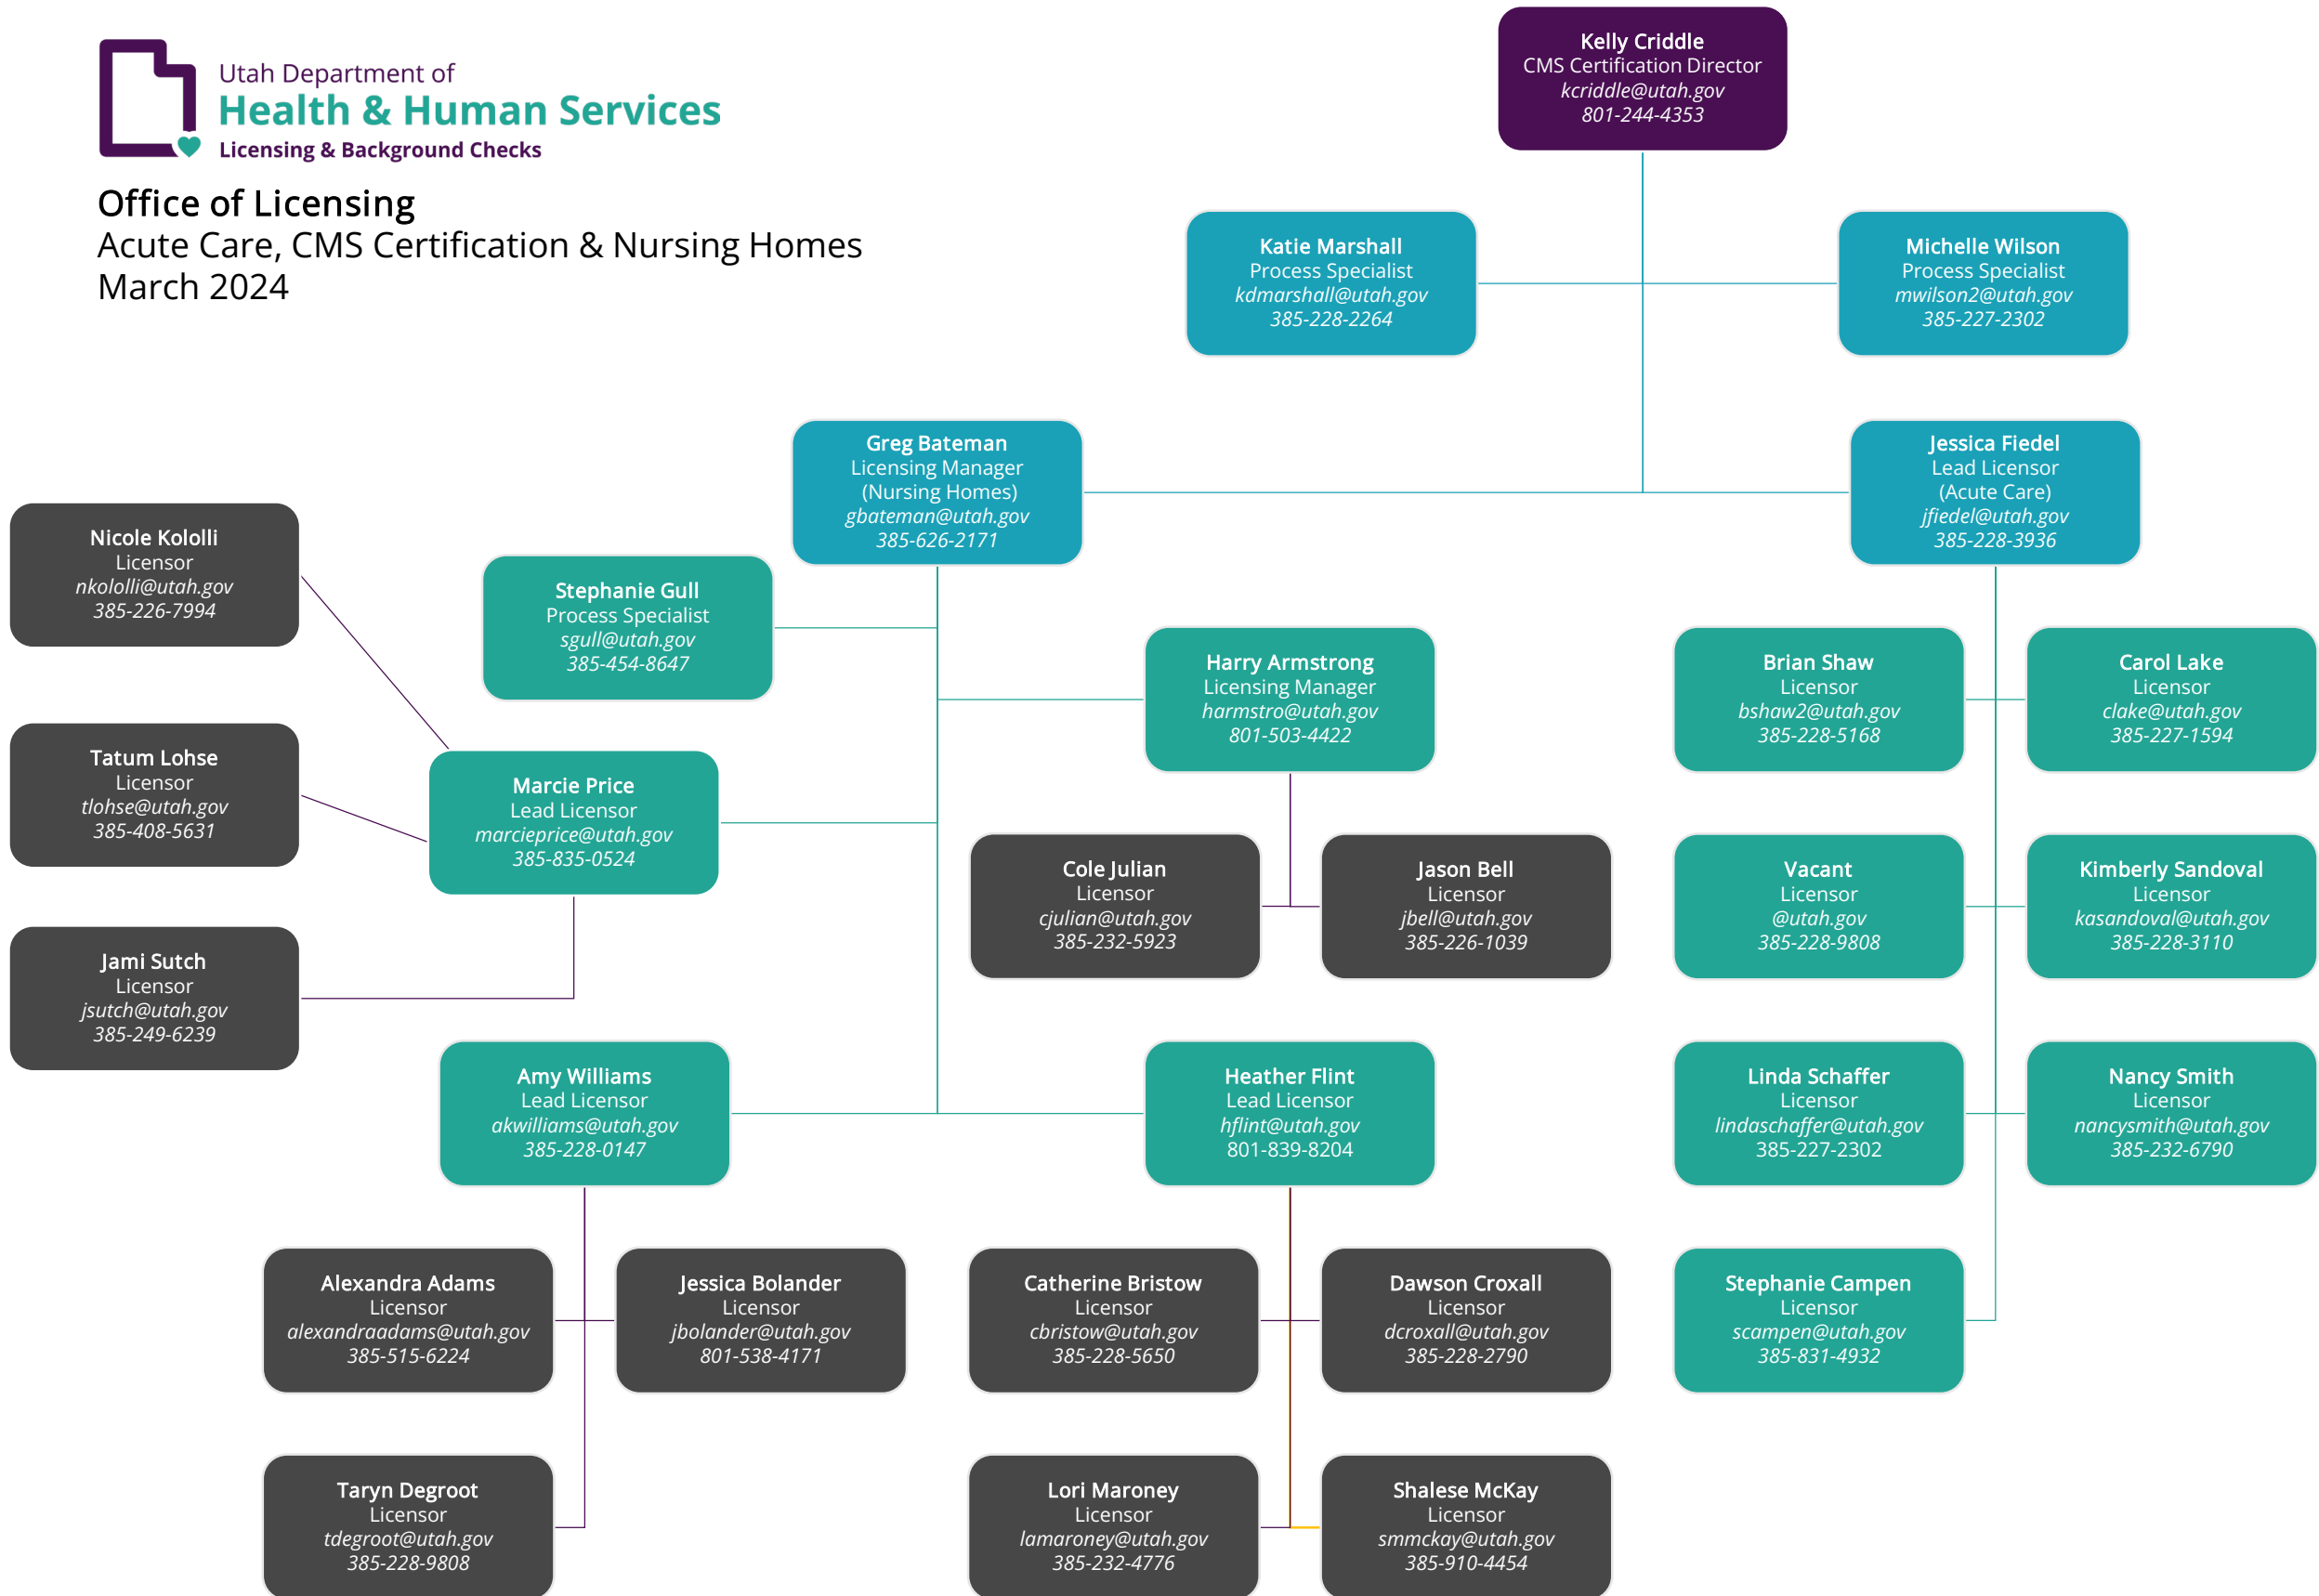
Utah Department of
Health & Human Services
Licensing & Background Checks

Office of Licensing
Acute Care, CMS Certification & Nursing Homes
March 2024

Kelly Criddle
CMS Certification Director
kcriddle@utah.gov
801-244-4353

Katie Marshall
Process Specialist
kdmarshall@utah.gov
385-228-2264

Michelle Wilson
Process Specialist
mwilson2@utah.gov
385-227-2302

Greg Bateman
Licensing Manager
(Nursing Homes)
gbateman@utah.gov
385-626-2171

Jessica Fiedel
Lead Licensor
(Acute Care)
jfiedel@utah.gov
385-228-3936

Nicole Kololli
Licensor
nkololli@utah.gov
385-226-7994

Stephanie Gull
Process Specialist
sgull@utah.gov
385-454-8647

Harry Armstrong
Licensing Manager
harmstro@utah.gov
801-503-4422

Brian Shaw
Licensor
bshaw2@utah.gov
385-228-5168

Carol Lake
Licensor
clake@utah.gov
385-227-1594

Tatum Lohse
Licensor
tlohse@utah.gov
385-408-5631

Marcie Price
Lead Licensor
marcieprice@utah.gov
385-835-0524

Cole Julian
Licensor
cjulian@utah.gov
385-232-5923

Jason Bell
Licensor
jbell@utah.gov
385-226-1039

Vacant
Licensor
@utah.gov
385-228-9808

Kimberly Sandoval
Licensor
kasandoval@utah.gov
385-228-3110

Jami Sutch
Licensor
jsutch@utah.gov
385-249-6239

Amy Williams
Lead Licensor
akwilliams@utah.gov
385-228-0147

Heather Flint
Lead Licensor
hflint@utah.gov
801-839-8204

Linda Schaffer
Licensor
lindaschaffer@utah.gov
385-227-2302

Nancy Smith
Licensor
nancysmith@utah.gov
385-232-6790

Alexandra Adams
Licensor
alexandraadams@utah.gov
385-515-6224

Jessica Bolander
Licensor
jbolander@utah.gov
801-538-4171

Catherine Bristow
Licensor
cbristow@utah.gov
385-228-5650

Dawson Croxall
Licensor
dcroxall@utah.gov
385-228-2790

Stephanie Campen
Licensor
scampen@utah.gov
385-831-4932

Taryn Degroot
Licensor
tdegroot@utah.gov
385-228-9808

Lori Maroney
Licensor
lamaroney@utah.gov
385-232-4776

Shalese McKay
Licensor
smmckay@utah.gov
385-910-4454